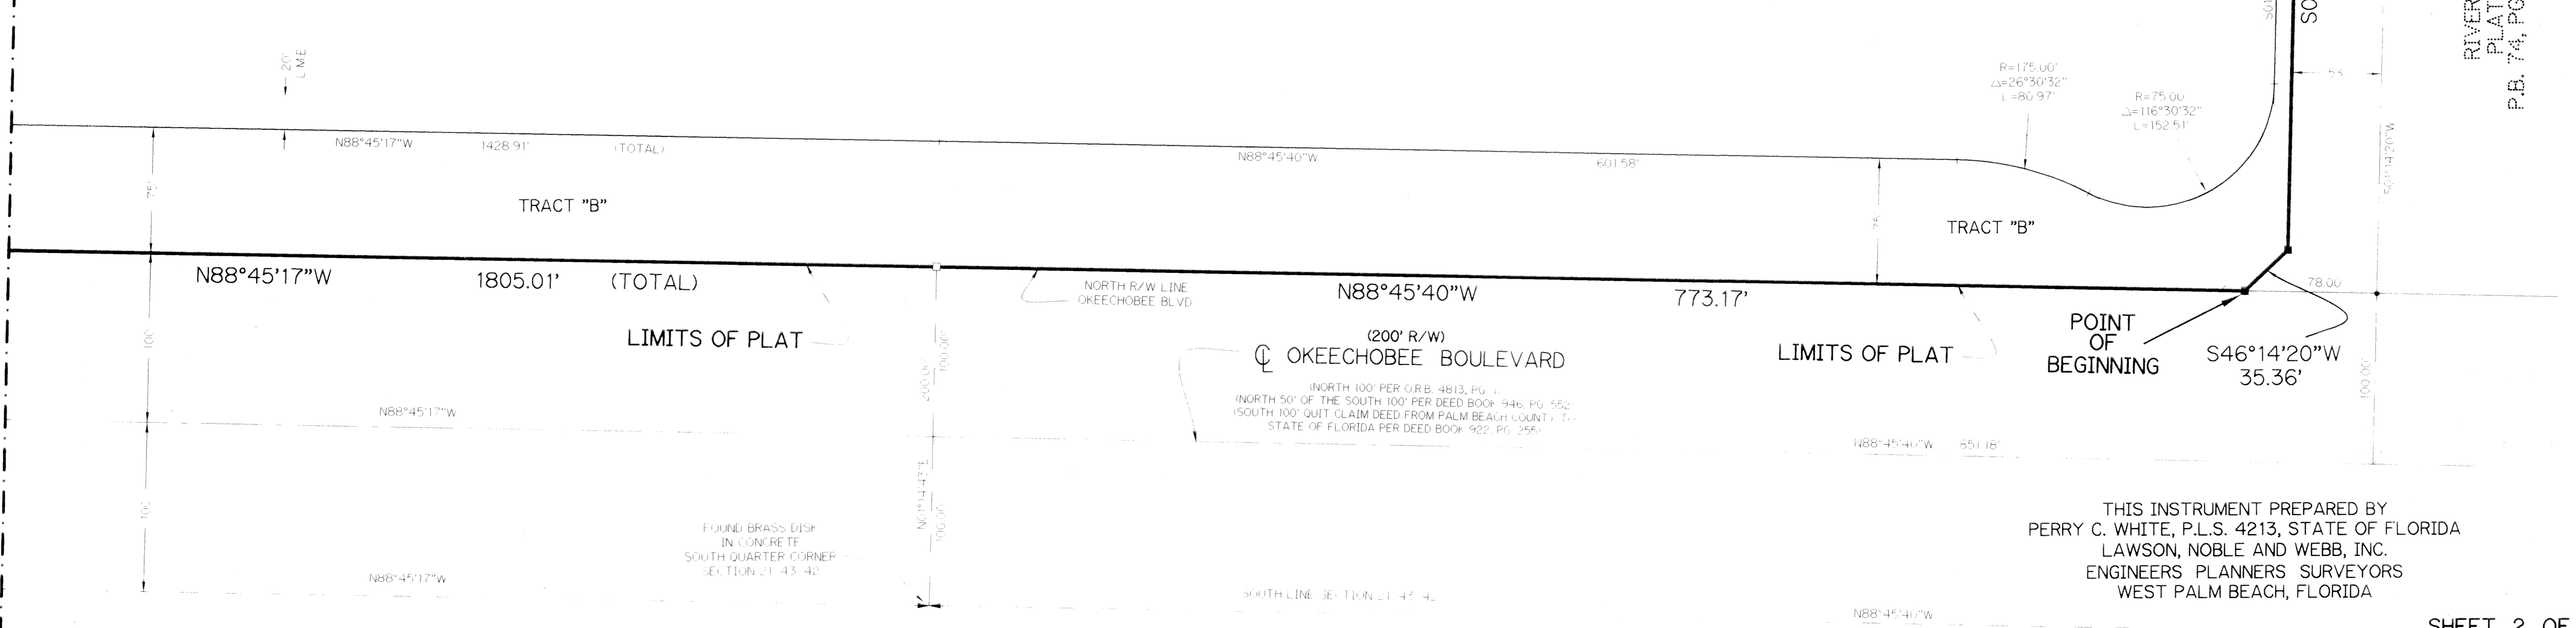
20' L.M.E.

N88°45'17"W 1428.91' (TOTAL)

N88°45'40"W 601.58'

R=175.00'
Δ=26°30'32"
L=80.97'

R=75.00'
Δ=116°30'32"
L=152.51'

RIVER
PLAT
P.B. 74, PG

SO

75'

TRACT "B"

TRACT "B"

75'

N88°45'17"W 1805.01' (TOTAL)

NORTH R/W LINE
OKEECHOBEE BLVD

N88°45'40"W 773.17'

78.00'

LIMITS OF PLAT

LIMITS OF PLAT

POINT
OF
BEGINNING

S46°14'20"W
35.36'

(200' R/W)
℄ OKEECHOBEE BOULEVARD

(NORTH 100' PER O.R.B. 4813, PG. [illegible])
(NORTH 50' OF THE SOUTH 100' PER DEED BOOK 946, PG. 552)
(SOUTH 100' QUIT CLAIM DEED FROM PALM BEACH COUNTY TO
STATE OF FLORIDA PER DEED BOOK 922, PG. 256)

100'

200.00'

100.00'

100.00'

N88°45'17"W

N88°45'40"W 851.08'

100'

N01°14'43"E

100.00'

FOUND BRASS DISK
IN CONCRETE
SOUTH QUARTER CORNER
SECTION 21-43-42

N88°45'17"W

SOUTH LINE SECTION 21-43-42

N88°45'40"W

THIS INSTRUMENT PREPARED BY
PERRY C. WHITE, P.L.S. 4213, STATE OF FLORIDA
LAWSON, NOBLE AND WEBB, INC.
ENGINEERS PLANNERS SURVEYORS
WEST PALM BEACH, FLORIDA

SHEET 2 OF